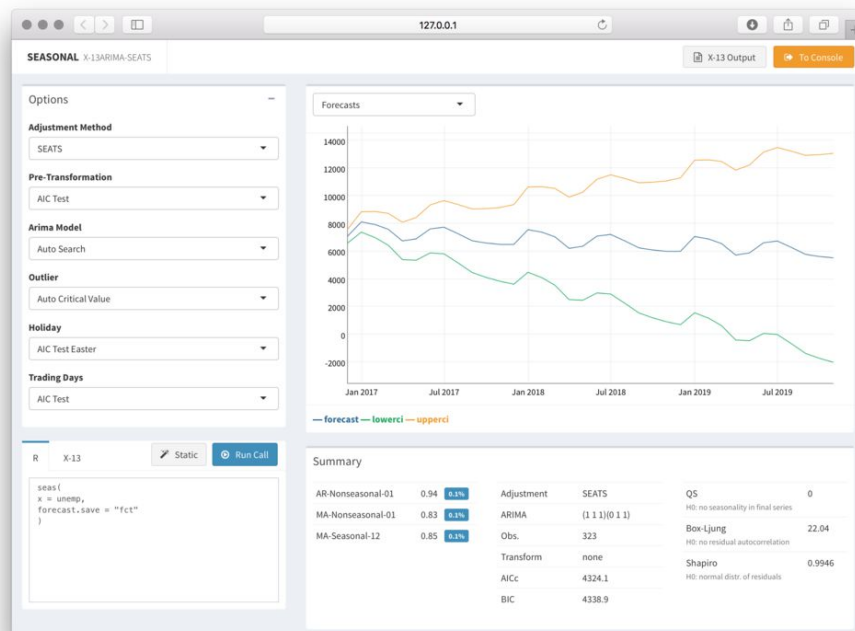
127.0.0.1

SEASONAL X-13ARIMA-SEATS

X-13 Output

To Console

Options

Adjustment Method

SEATS

Pre-Transformation

AIC Test

Arima Model

Auto Search

Outlier

Auto Critical Value

Holiday

AIC Test Easter

Trading Days

AIC Test

R X-13 Static Run Call

seas(
x = unemp,
forecast.save = "fct"
)

Forecasts

14000
12000
10000
8000
6000
4000
2000
0
-2000

Jan 2017 Jul 2017 Jan 2018 Jul 2018 Jan 2019 Jul 2019

— forecast — lowerci — upperci

Summary

| AR-Nonseasonal-01 | 0.94 | 0.1% |
|---|---|---|
| MA-Nonseasonal-01 | 0.83 | 0.1% |
| MA-Seasonal-12 | 0.85 | 0.1% |

| Adjustment | SEATS |
|---|---|
| ARIMA | (1 1 1)(0 1 1) |
| Obs. | 323 |
| Transform | none |
| AICc | 4324.1 |
| BIC | 4338.9 |

| QS H0: no seasonality in final series | 0 |
|---|---|
| Box-Ljung H0: no residual autocorrelation | 22.04 |
| Shapiro H0: normal distr. of residuals | 0.9946 |